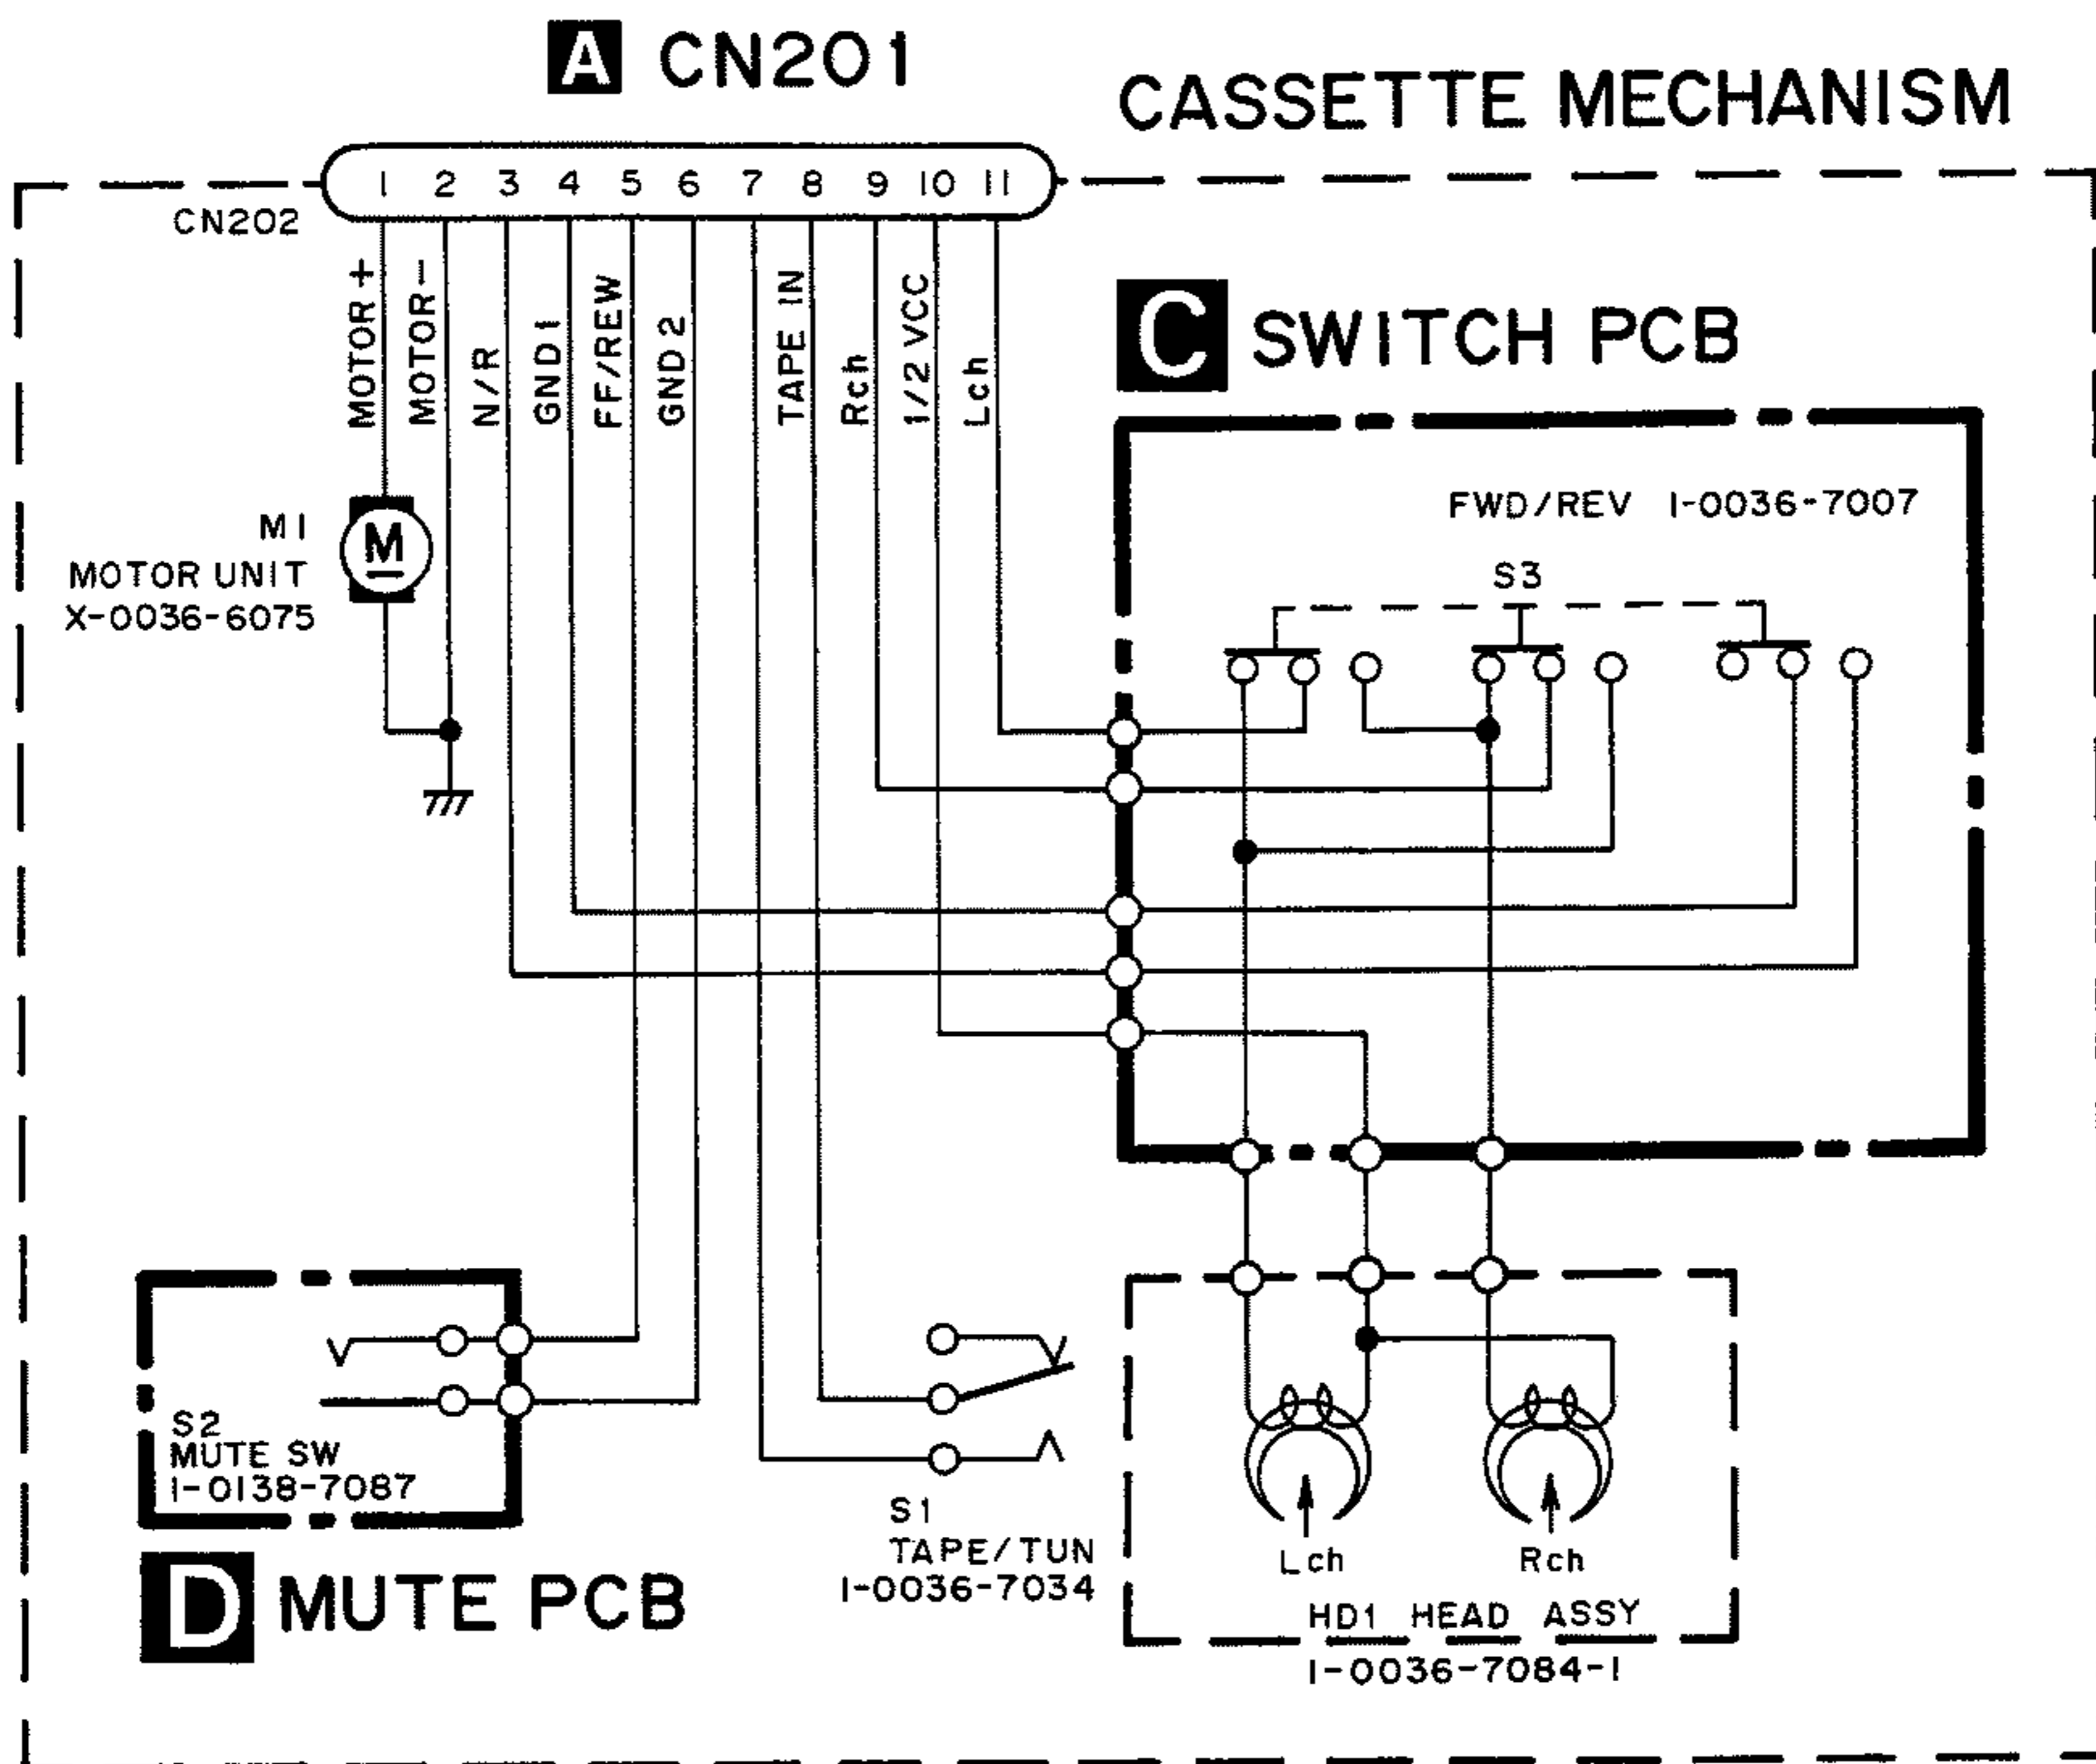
A CN201

CASSETTE MECHANISM

CN202

1 2 3 4 5 6 7 8 9 10 11

MOTOR + MOTOR – N/R GND1 FF/REW GND2 TAPE IN Rch 1/2 VCC Lch

M1
MOTOR UNIT
X-0036-6075

M

C SWITCH PCB

FWD/REV 1-0036-7007

S3

S2
MUTE SW
1-0138-7087

D MUTE PCB

S1
TAPE/TUN
1-0036-7034

Lch

Rch

HD1 HEAD ASSY
1-0036-7084-1